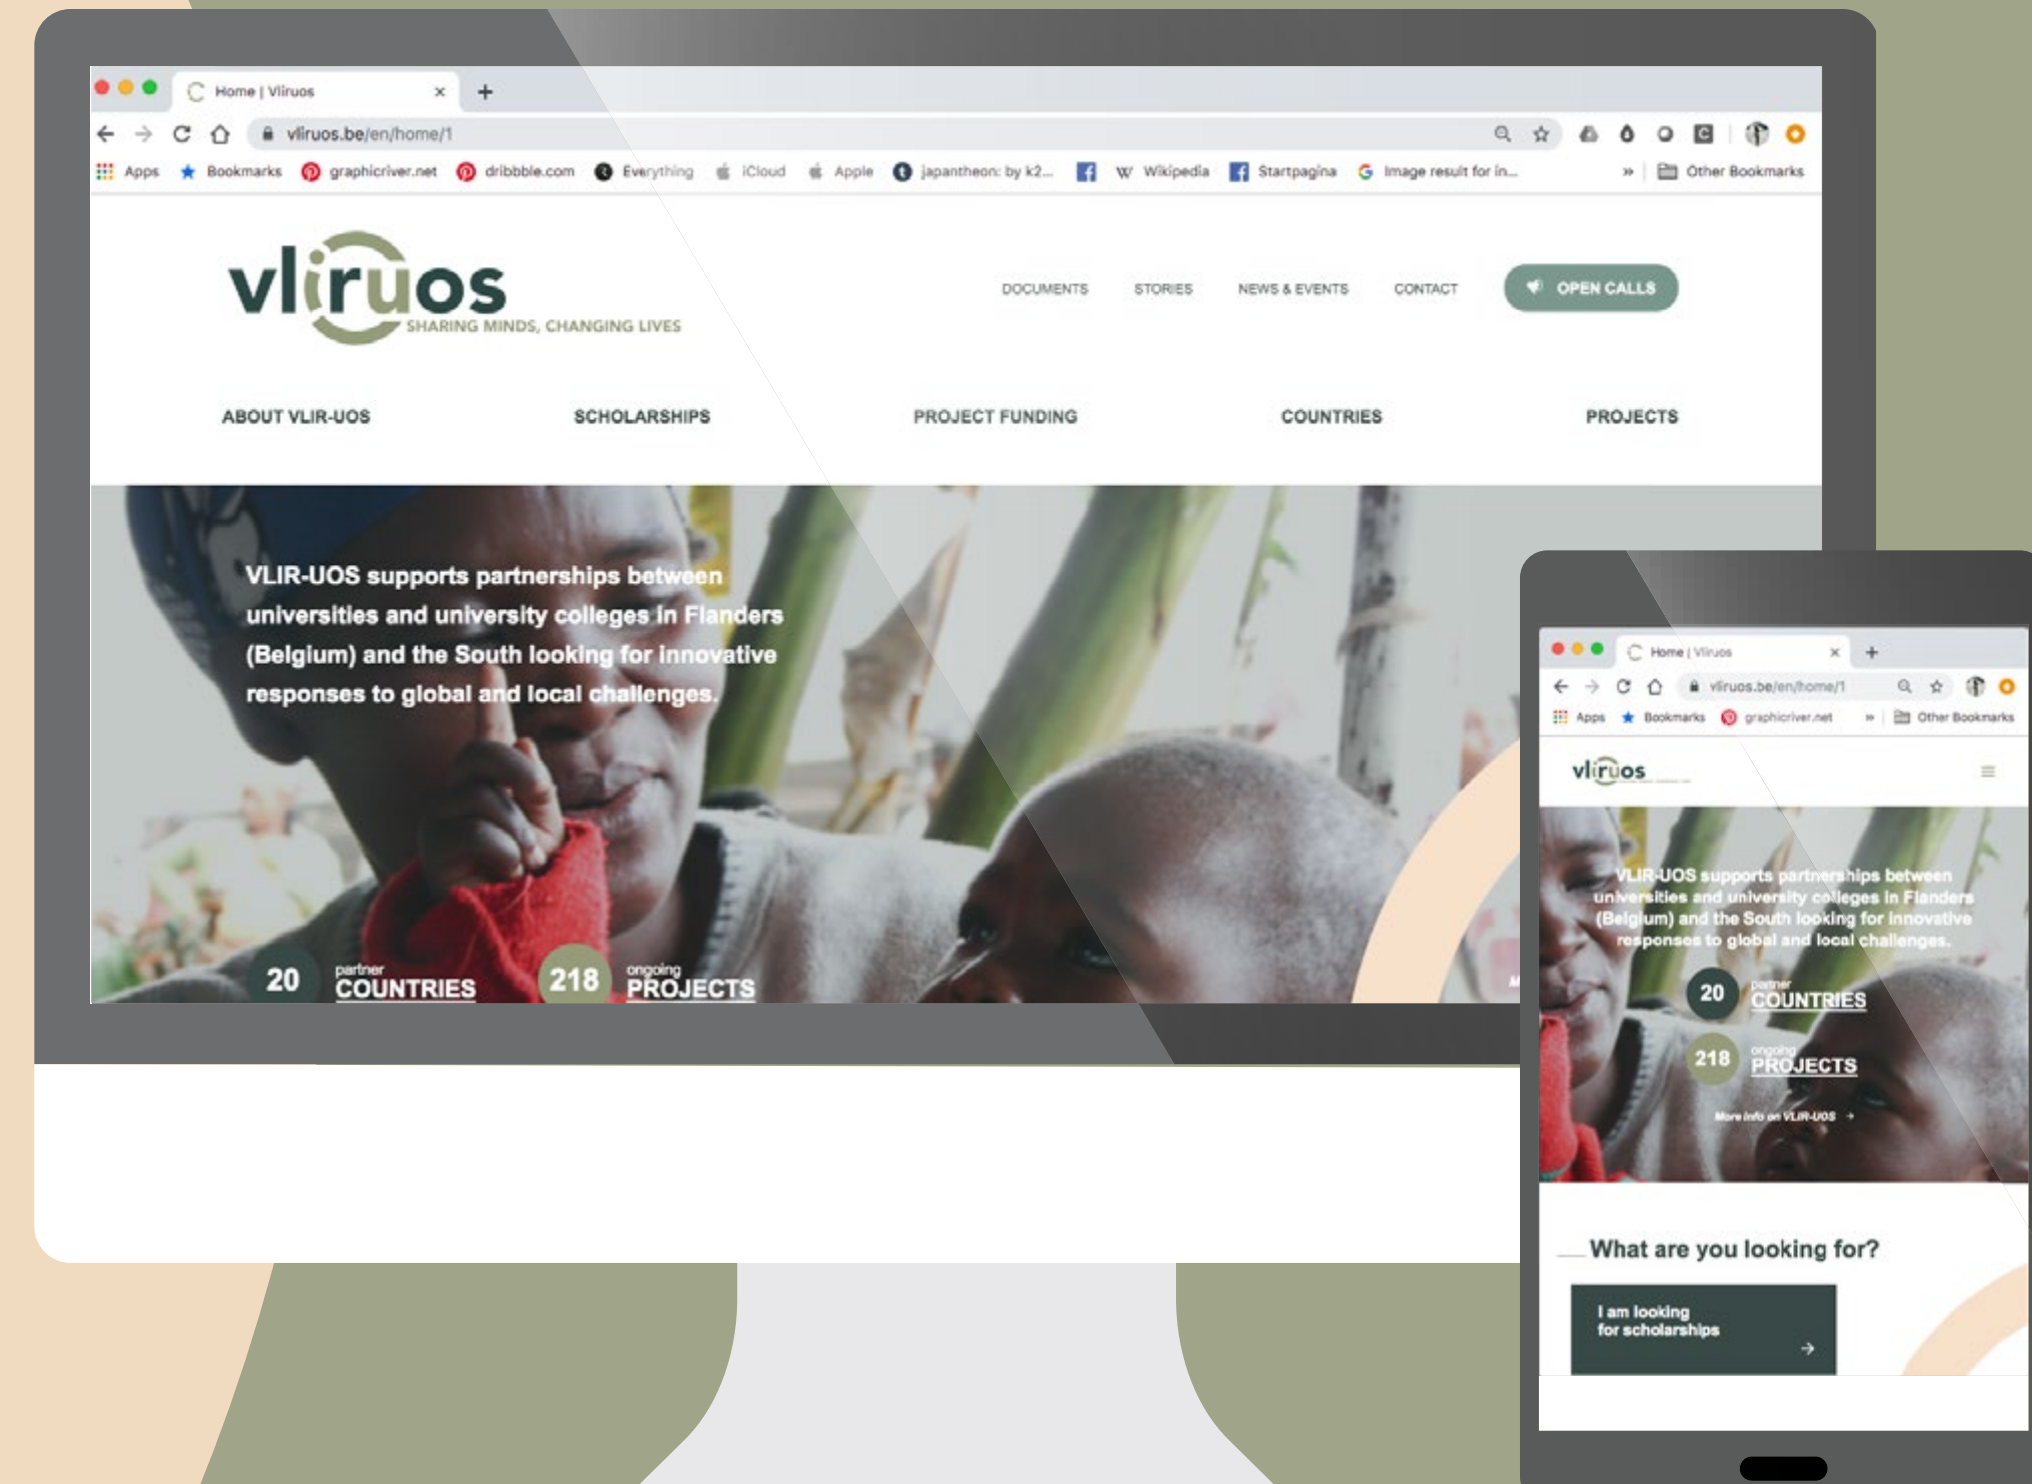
Home | Vliruos ×
+
vliruos.be/en/home/1
Apps Bookmarks graphicriver.net dribbble.com Everything iCloud Apple japantheon: by k2... Wikipedia Startpagina Image result for in... » Other Bookmarks

vliruos
SHARING MINDS, CHANGING LIVES

DOCUMENTS STORIES NEWS & EVENTS CONTACT OPEN CALLS

ABOUT VLIR-UOS SCHOLARSHIPS PROJECT FUNDING COUNTRIES PROJECTS

VLIR-UOS supports partnerships between universities and university colleges in Flanders (Belgium) and the South looking for innovative responses to global and local challenges.

20 partner COUNTRIES
218 ongoing PROJECTS

Home | Vliruos ×
+
vliruos.be/en/home/1
Apps Bookmarks graphicriver.net » Other Bookmarks

vliruos

VLIR-UOS supports partnerships between universities and university colleges in Flanders (Belgium) and the South looking for innovative responses to global and local challenges.

20 partner COUNTRIES
218 ongoing PROJECTS

More info on VLIR-UOS →

What are you looking for?

I am looking for scholarships →